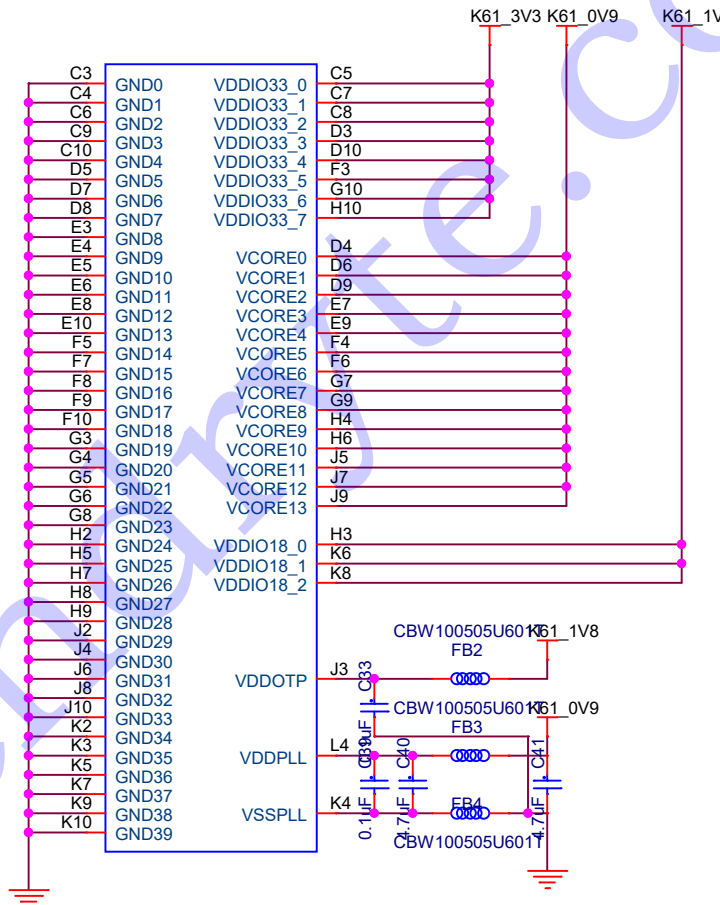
K61_3V3 K61_0V9 K61_1V

C3 GND0
C4 GND1
C6 GND2
C9 GND3
C10 GND4
D5 GND5
D7 GND6
D8 GND7
E3 GND8
E4 GND9
E5 GND10
E6 GND11
E8 GND12
E10 GND13
F5 GND14
F7 GND15
F8 GND16
F9 GND17
F10 GND18
G3 GND19
G4 GND20
G5 GND21
G6 GND22
G8 GND23
H2 GND24
H5 GND25
H7 GND26
H8 GND27
H9 GND28
J2 GND29
J4 GND30
J6 GND31
J8 GND32
J10 GND33
K2 GND34
K3 GND35
K5 GND36
K7 GND37
K9 GND38
K10 GND39

VDDIO33_0 C5
VDDIO33_1 C7
VDDIO33_2 C8
VDDIO33_3 D3
VDDIO33_4 D10
VDDIO33_5 F3
VDDIO33_6 G10
VDDIO33_7 H10
D4
VCORE0 D6
VCORE1 D9
VCORE2 E7
VCORE3 E9
VCORE4 F4
VCORE5 F6
VCORE6 G7
VCORE7 G9
VCORE8 H4
VCORE9 H6
VCORE10 J5
VCORE11 J7
VCORE12 J9
VCORE13
H3
VDDIO18_0 K6
VDDIO18_1 K8
VDDIO18_2

CBW100505U601T K61_1V8
FB2
VDDOTP J3 C33
CBW100505U601T K61_0V9
FB3
0.1uF
VDDPLL L4 C39 C40 C41
VSSPLL K4 FB4
0.1uF 4.7uF 4.7uF
CBW100505U601T